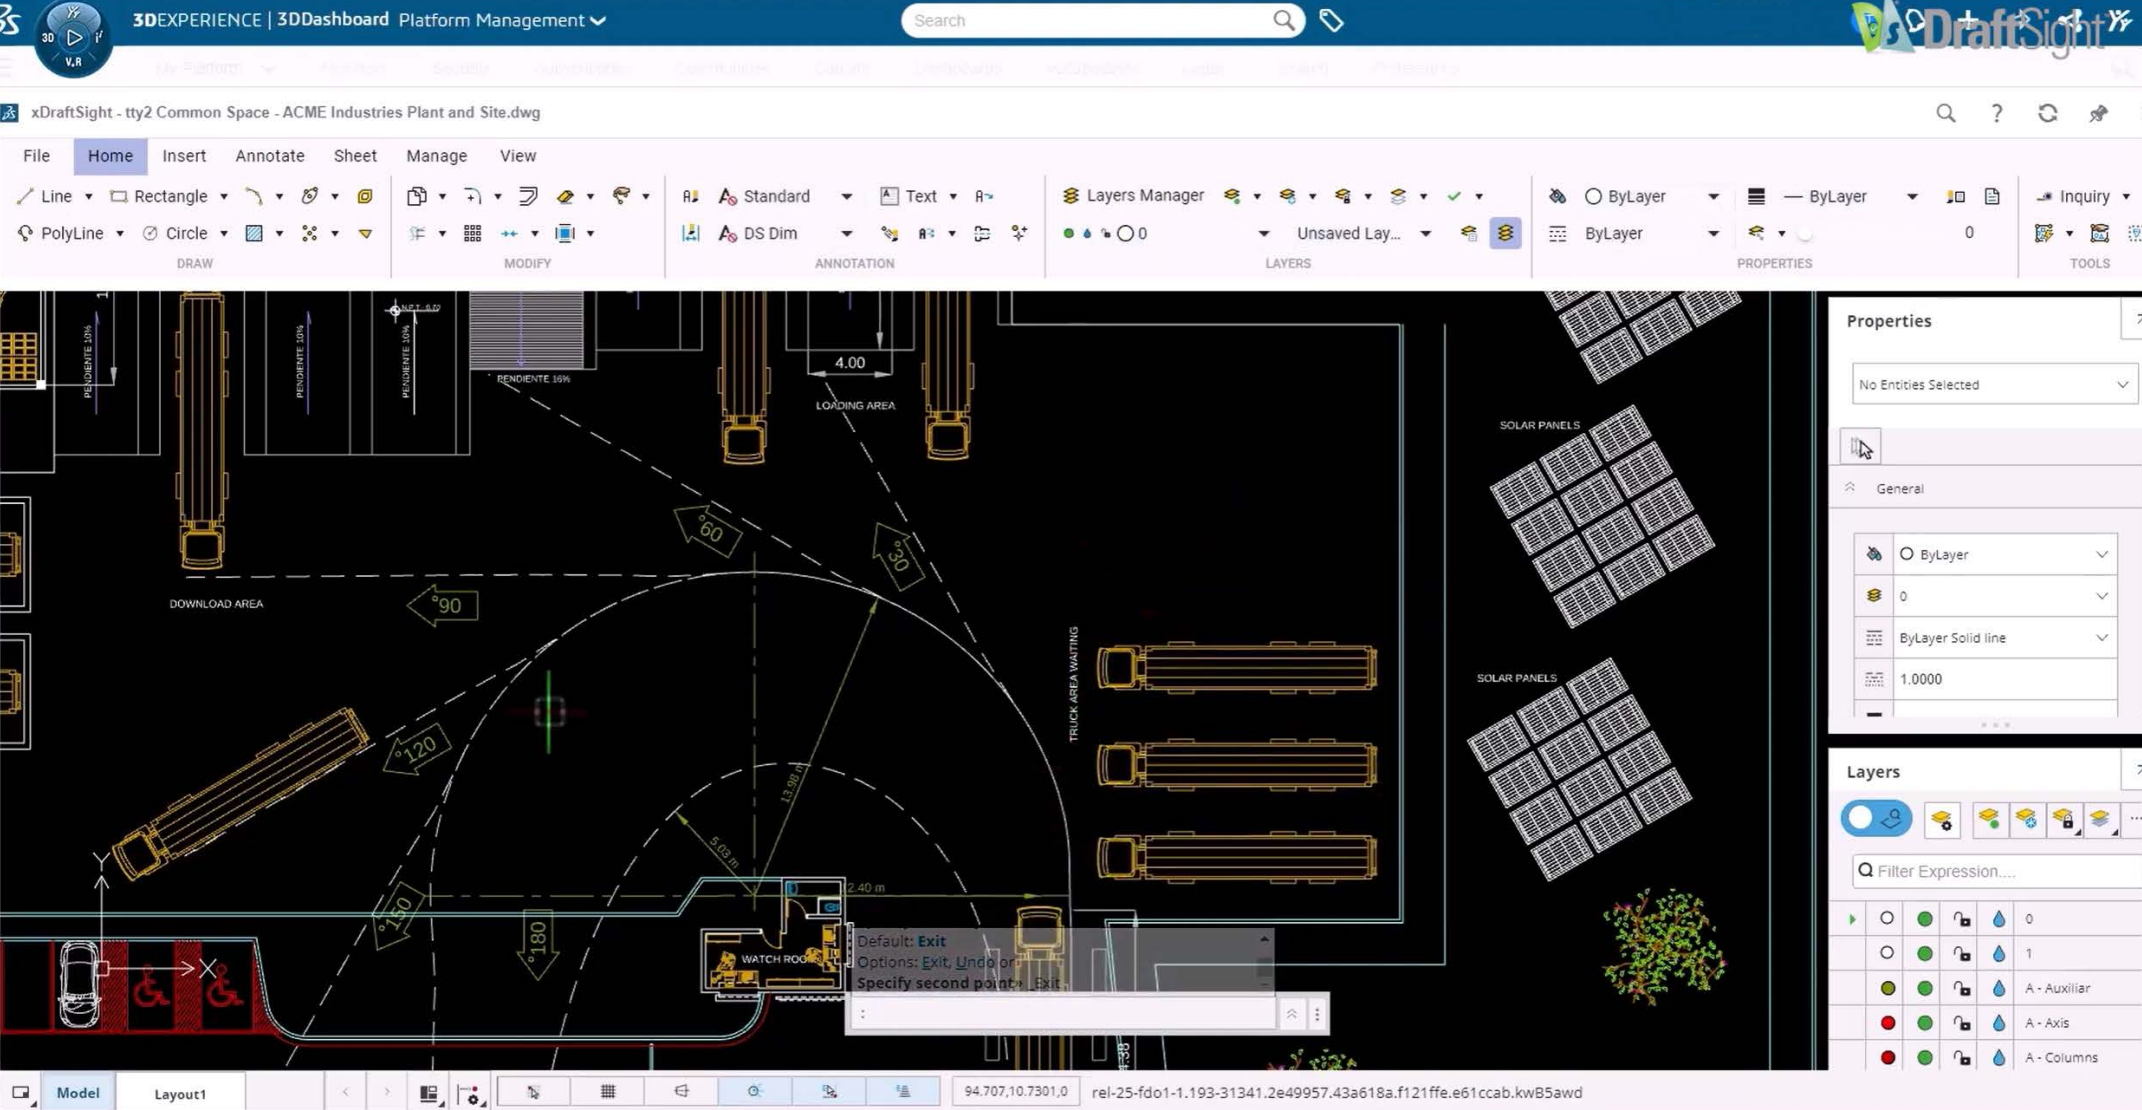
3DEXPERIENCE | 3DDashboard Platform Management

Search

DraftSight

xDraftSight - tty2 Common Space - ACME Industries Plant and Site.dwg

File Home Insert Annotate Sheet Manage View

Line Rectangle PolyLine Circle DRAW

MODIFY

Standard Text DS Dim ANNOTATION

Layers Manager 0 Unsaved Lay... LAYERS

ByLayer ByLayer ByLayer 0 PROPERTIES

Inquiry TOOLS

PENDIENTE 10% PENDIENTE 10% PENDIENTE 10% PENDIENTE 16%

4.00

LOADING AREA

60

30

90

DOWNLOAD AREA

TRUCK AREA WAITING

120

150

180

WATCH ROO

2.40 m

SOLAR PANELS

SOLAR PANELS

Default: Exit
Options: Exit, Undo or
Specify second point» _Exit

Properties

No Entities Selected

General

ByLayer

0

ByLayer Solid line

1.0000

Layers

Filter Expression....

0

1

A - Auxiliar

A - Axis

A - Columns

Model Layout1

94.707,10.7301,0

rel-25-fdo1-1.193-31341.2e49957.43a618a.f121ffe.e61ccab.kwB5awd